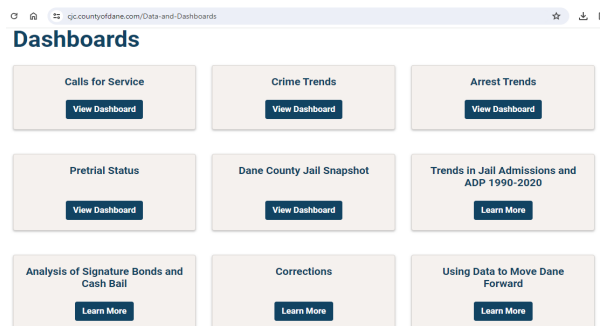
cjc.countyofdane.com/Data-and-Dashboards

Dashboards

Calls for Service
View Dashboard

Crime Trends
View Dashboard

Arrest Trends
View Dashboard

Pretrial Status
View Dashboard

Dane County Jail Snapshot
View Dashboard

Trends in Jail Admissions and ADP 1990-2020
Learn More

Analysis of Signature Bonds and Cash Bail
Learn More

Corrections
Learn More

Using Data to Move Dane Forward
Learn More